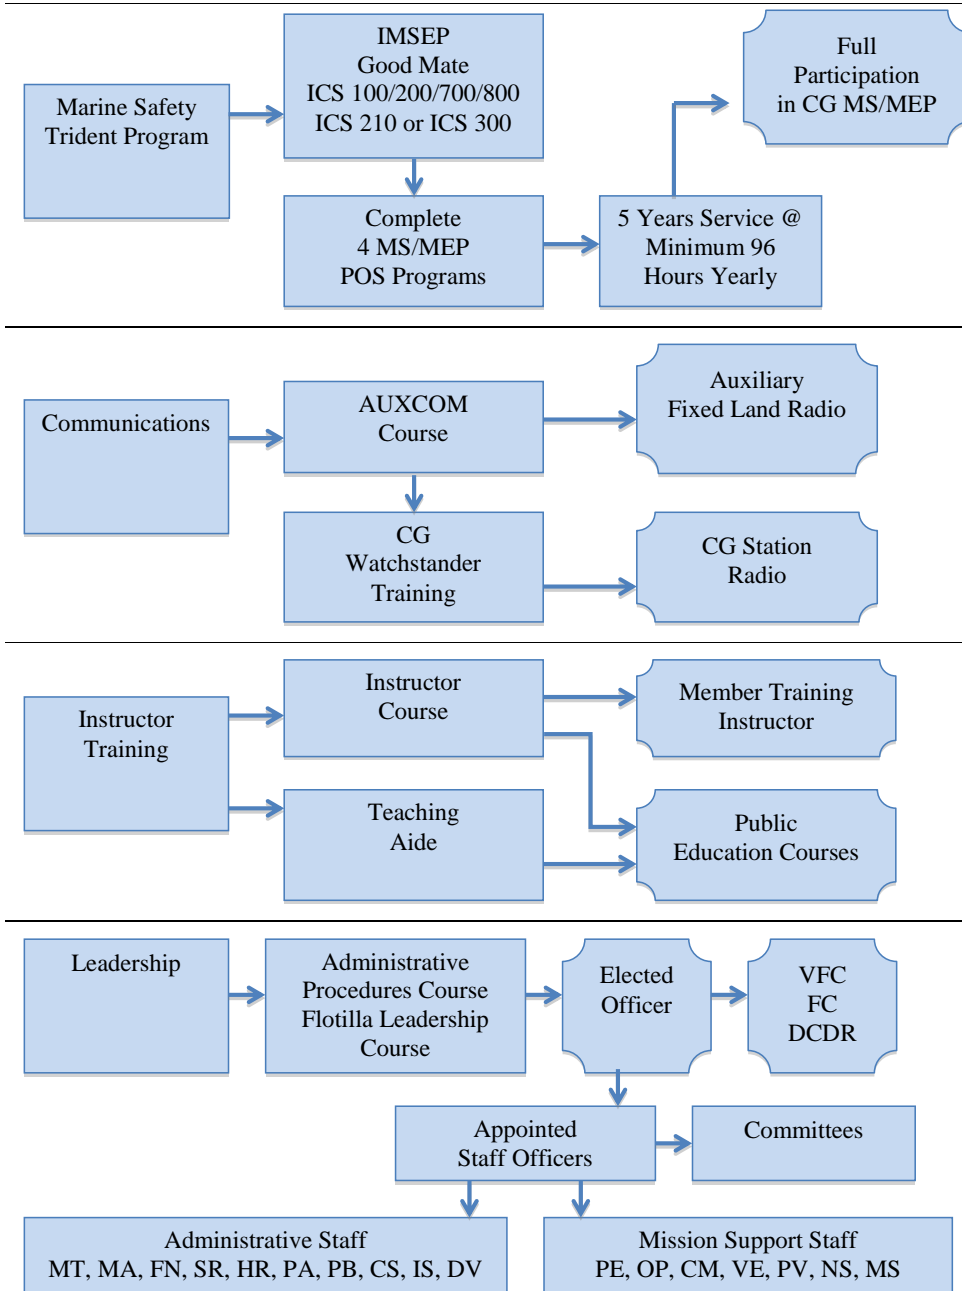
Marine Safety Trident Program

IMSEP
Good Mate
ICS 100/200/700/800
ICS 210 or ICS 300

Full Participation in CG MS/MEP

Complete
4 MS/MEP
POS Programs

5 Years Service @ Minimum 96 Hours Yearly

Communications

AUXCOM Course

Auxiliary Fixed Land Radio

CG Watchstander Training

CG Station Radio

Instructor Training

Instructor Course

Member Training Instructor

Teaching Aide

Public Education Courses

Leadership

Administrative Procedures Course Flotilla Leadership Course

Elected Officer

VFC
FC
DCDR

Appointed Staff Officers

Committees

Administrative Staff
MT, MA, FN, SR, HR, PA, PB, CS, IS, DV

Mission Support Staff
PE, OP, CM, VE, PV, NS, MS